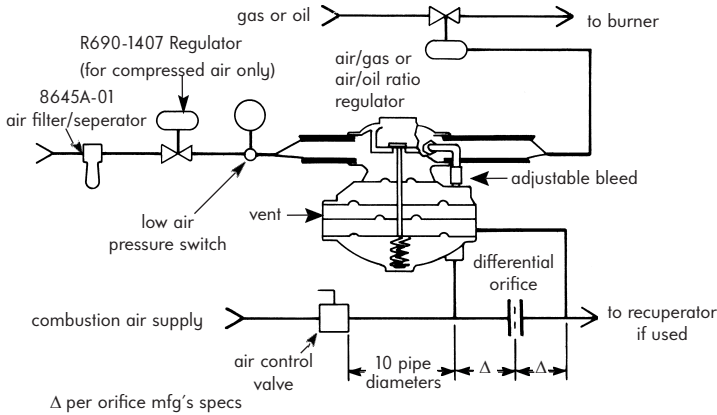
gas or oil

to burner

R690-1407 Regulator
(for compressed air only)

air/gas or
air/oil ratio
regulator

8645A-01
air filter/seperator

adjustable bleed

vent

low air
pressure switch

differential
orifice

combustion air supply

to recuperator
if used

air control
valve

10 pipe
diameters

$\Delta$

$\Delta$

$\Delta$ per orifice mfg's specs